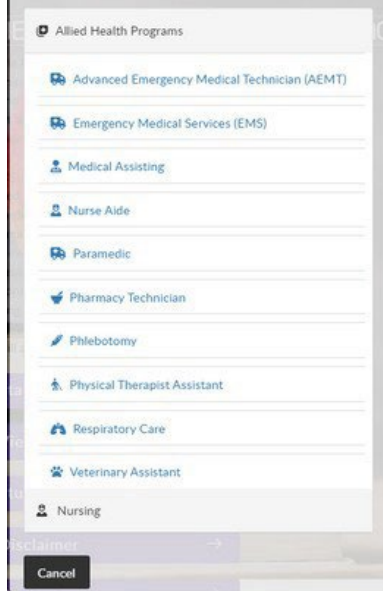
Allied Health Programs

Advanced Emergency Medical Technician (AEMT)

Emergency Medical Services (EMS)

Medical Assisting

Nurse Aide

Paramedic

Pharmacy Technician

Phlebotomy

Physical Therapist Assistant

Respiratory Care

Veterinary Assistant

Nursing

Disclaimer

Cancel